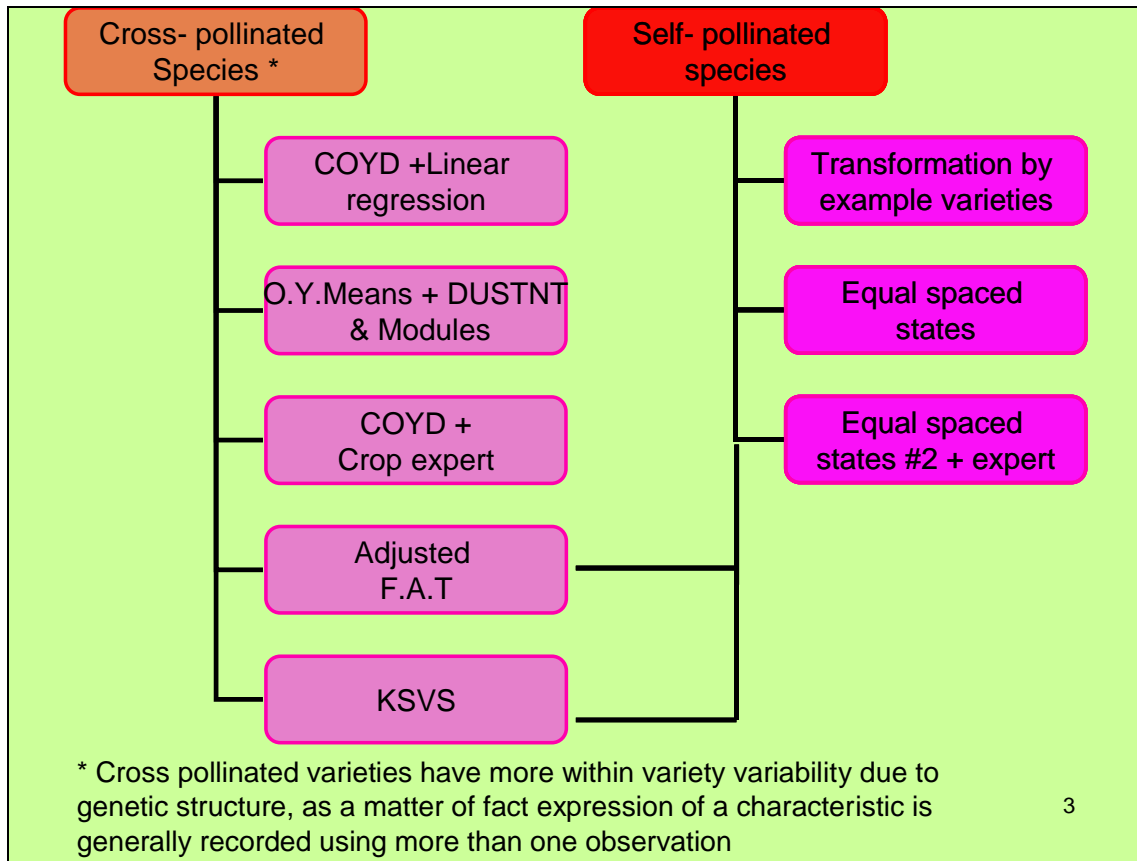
Cross- pollinated Species *

Self- pollinated species

COYD +Linear regression

O.Y.Means + DUSTNT & Modules

COYD + Crop expert

Adjusted F.A.T

KSVS

Transformation by example varieties

Equal spaced states

Equal spaced states #2 + expert

* Cross pollinated varieties have more within variety variability due to genetic structure, as a matter of fact expression of a characteristic is generally recorded using more than one observation

3